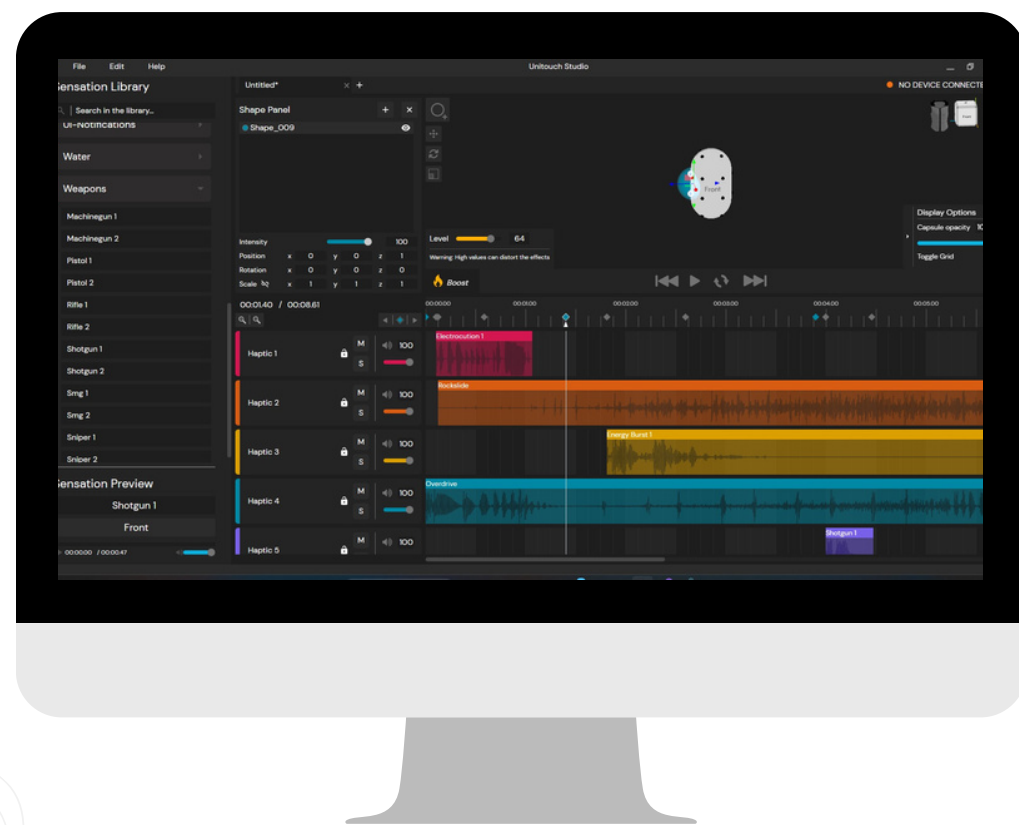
File Edit Help

Unitouch Studio

Sensation Library

Search in the library...

UI-Notifications

Water

Weapons

Machinegun 1

Machinegun 2

Pistol 1

Pistol 2

Rifle 1

Rifle 2

Shotgun 1

Shotgun 2

Smg 1

Smg 2

Sniper 1

Sniper 2

Sensation Preview

Shotgun 1

Front

00:00:00 / 00:00:47

Untitled*

Shape Panel

Shape_009

Intensity 100

Position x 0 y 0 z 1

Rotation x 0 y 0 z 0

Scale x 1 y 1 z 1

NO DEVICE CONNECTE

Front

Level 64

Warning: High values can distort the effects

Display Options

Capsule opacity 10

Toggle Grid

Boost

00:01.40 / 00:08.61

00:00:00 00:01:00 00:02:00 00:03:00 00:04:00 00:05:00

Haptic 1 M S 100

Electrocution 1

Haptic 2 M S 100

Rockslide

Haptic 3 M S 100

Energy Burst 1

Haptic 4 M S 100

Overdrive

Haptic 5 M 100

Shotgun 1